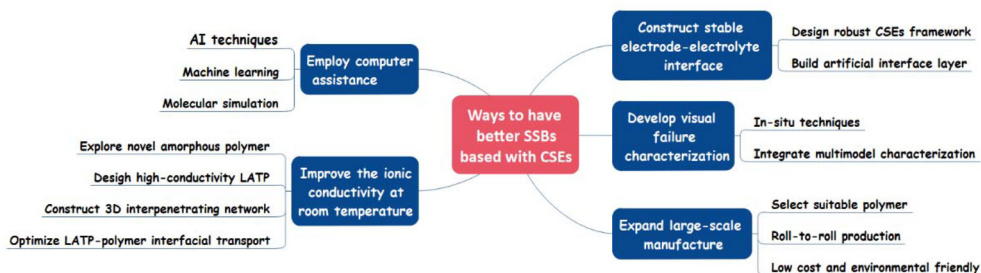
Ways to have better SSBs based with CSEs

Employ computer assistance

AI techniques

Machine learning

Molecular simulation

Improve the ionic conductivity at room temperature

Explore novel amorphous polymer

Desigh high-conductivity LATP

Construct 3D interpenetrating network

Optimize LATP-polymer interfacial transport

Construct stable electrode-electrolyte interface

Design robust CSEs framework

Build artificial interface layer

Develop visual failure characterization

In-situ techniques

Integrate multimodel characterization

Expand large-scale manufacture

Select suitable polymer

Roll-to-roll production

Low cost and environmental friendly